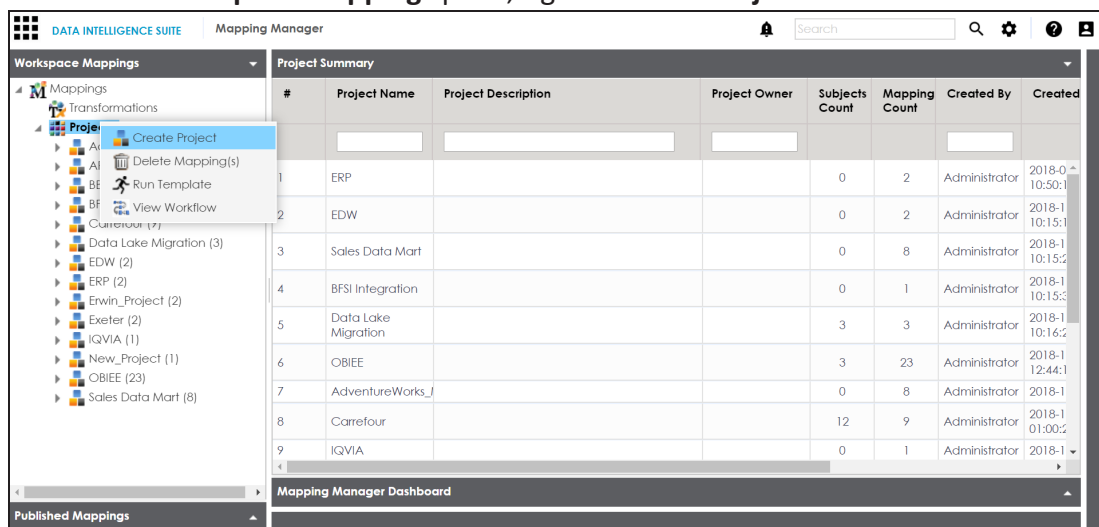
DATA INTELLIGENCE SUITE Mapping Manager

Search

Workspace Mappings

Mappings
Transformations
Projec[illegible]
Ad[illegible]
Al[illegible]
BE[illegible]
BF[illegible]
Carrefour (9)
Data Lake Migration (3)
EDW (2)
ERP (2)
Erwin_Project (2)
Exeter (2)
IQVIA (1)
New_Project (1)
OBIEE (23)
Sales Data Mart (8)

Create Project
Delete Mapping(s)
Run Template
View Workflow

Published Mappings

Project Summary

| # | Project Name | Project Description | Project Owner | Subjects Count | Mapping Count | Created By | Created |
|---|---|---|---|---|---|---|---|
| 1 | ERP | | | 0 | 2 | Administrator | 2018-0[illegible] 10:50:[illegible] |
| 2 | EDW | | | 0 | 2 | Administrator | 2018-1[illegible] 10:15:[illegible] |
| 3 | Sales Data Mart | | | 0 | 8 | Administrator | 2018-1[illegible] 10:15:2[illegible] |
| 4 | BFSI Integration | | | 0 | 1 | Administrator | 2018-1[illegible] 10:15:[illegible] |
| 5 | Data Lake Migration | | | 3 | 3 | Administrator | 2018-1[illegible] 10:16:2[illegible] |
| 6 | OBIEE | | | 3 | 23 | Administrator | 2018-1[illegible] 12:44:1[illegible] |
| 7 | AdventureWorks_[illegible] | | | 0 | 8 | Administrator | 2018-1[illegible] |
| 8 | Carrefour | | | 12 | 9 | Administrator | 2018-1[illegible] 01:00:2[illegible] |
| 9 | IQVIA | | | 0 | 1 | Administrator | 2018-1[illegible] |

Mapping Manager Dashboard